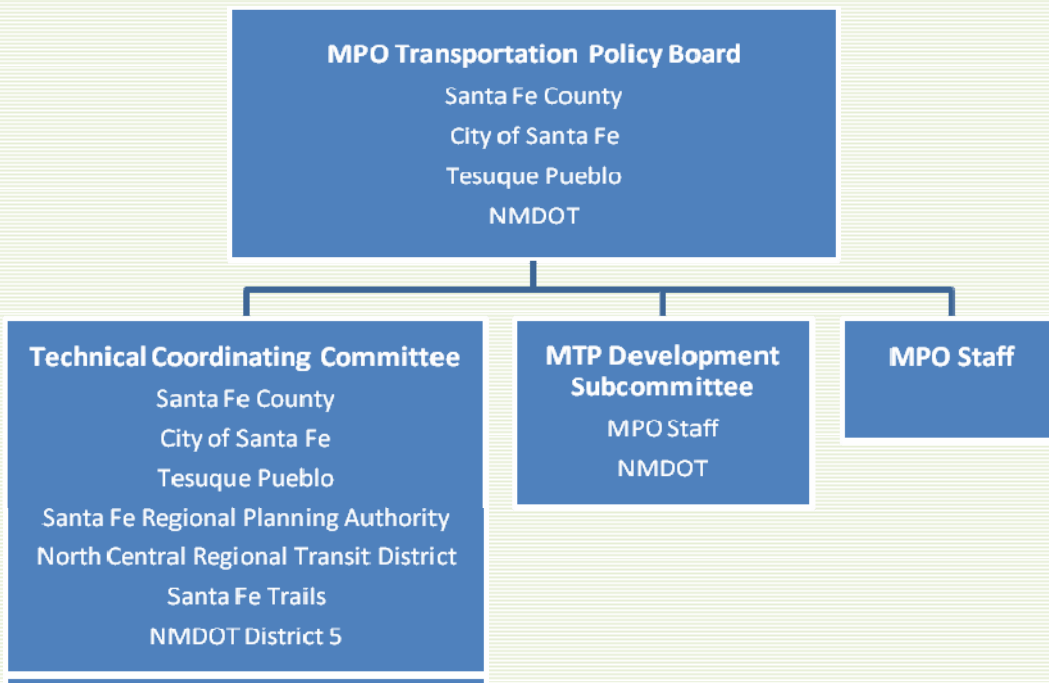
MPO Transportation Policy Board
Santa Fe County
City of Santa Fe
Tesuque Pueblo
NMDOT

Technical Coordinating Committee
Santa Fe County
City of Santa Fe
Tesuque Pueblo
Santa Fe Regional Planning Authority
North Central Regional Transit District
Santa Fe Trails
NMDOT District 5

MTP Development Subcommittee
MPO Staff
NMDOT

MPO Staff